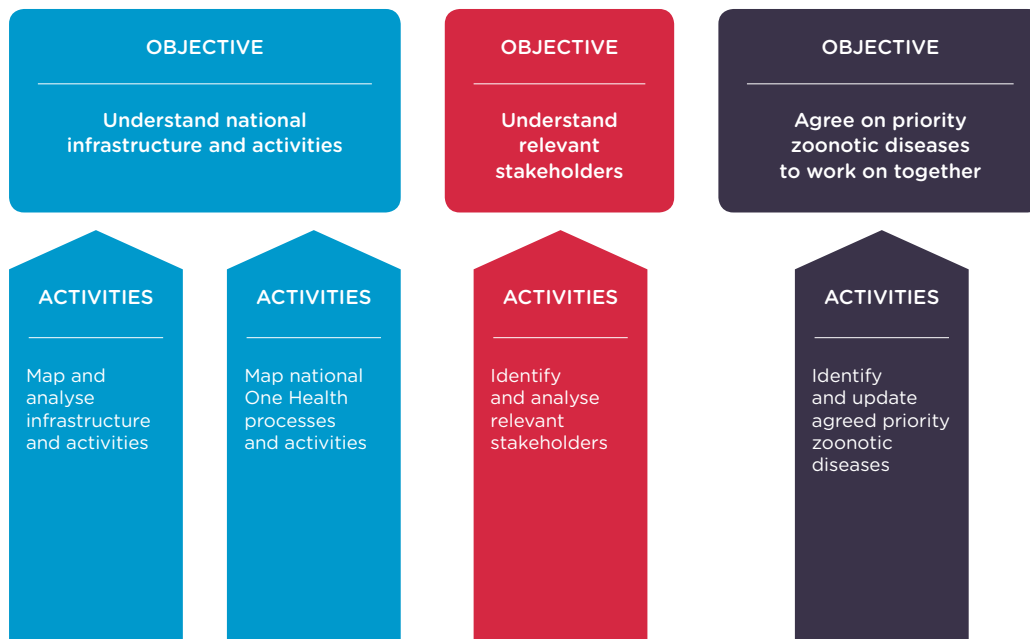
OBJECTIVE

Understand national infrastructure and activities

OBJECTIVE

Understand relevant stakeholders

OBJECTIVE

Agree on priority zoonotic diseases to work on together

ACTIVITIES

Map and analyse infrastructure and activities

ACTIVITIES

Map national One Health processes and activities

ACTIVITIES

Identify and analyse relevant stakeholders

ACTIVITIES

Identify and update agreed priority zoonotic diseases